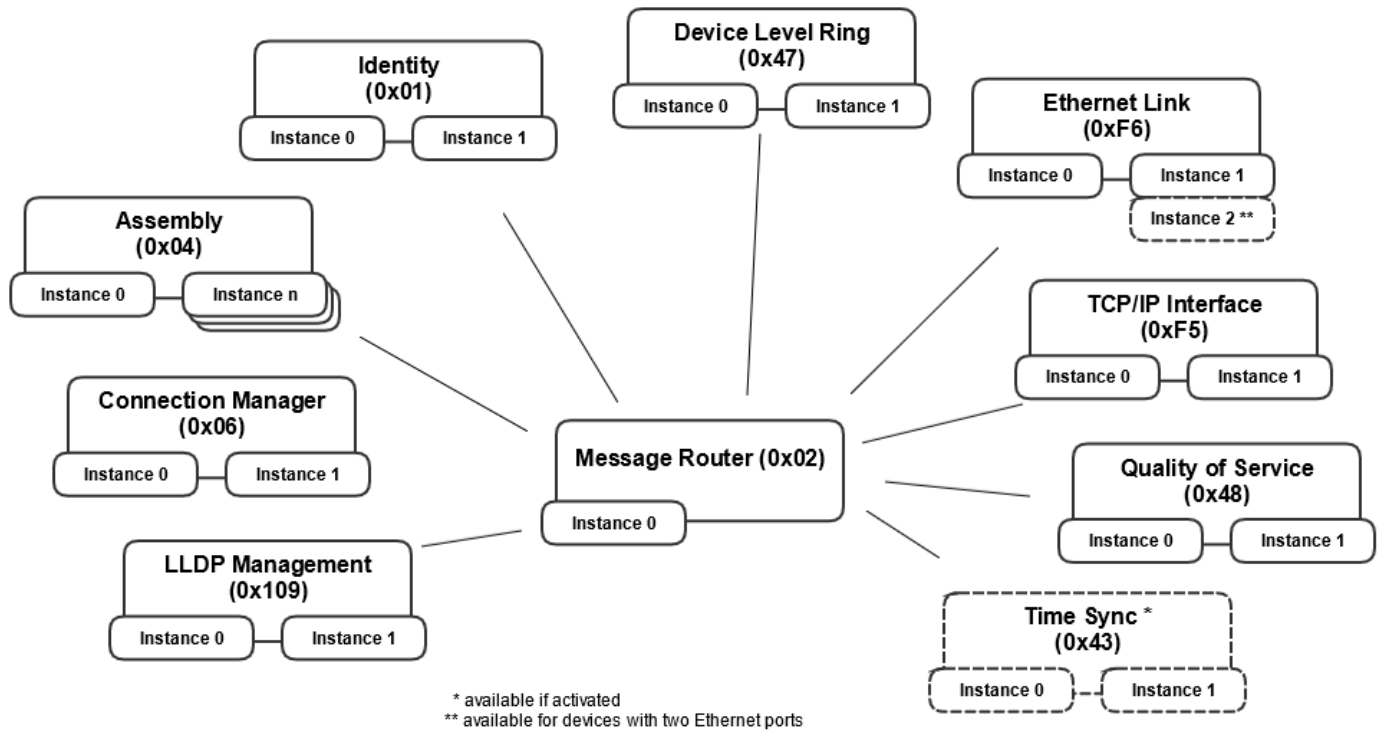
Device Level Ring
(0x47)
Instance 0
Instance 1

Identity
(0x01)
Instance 0
Instance 1

Ethernet Link
(0xF6)
Instance 0
Instance 1
Instance 2 **

Assembly
(0x04)
Instance 0
Instance n

TCP/IP Interface
(0xF5)
Instance 0
Instance 1

Connection Manager
(0x06)
Instance 0
Instance 1

Message Router (0x02)
Instance 0

Quality of Service
(0x48)
Instance 0
Instance 1

LLDP Management
(0x109)
Instance 0
Instance 1

Time Sync *
(0x43)
Instance 0
Instance 1

* available if activated
** available for devices with two Ethernet ports